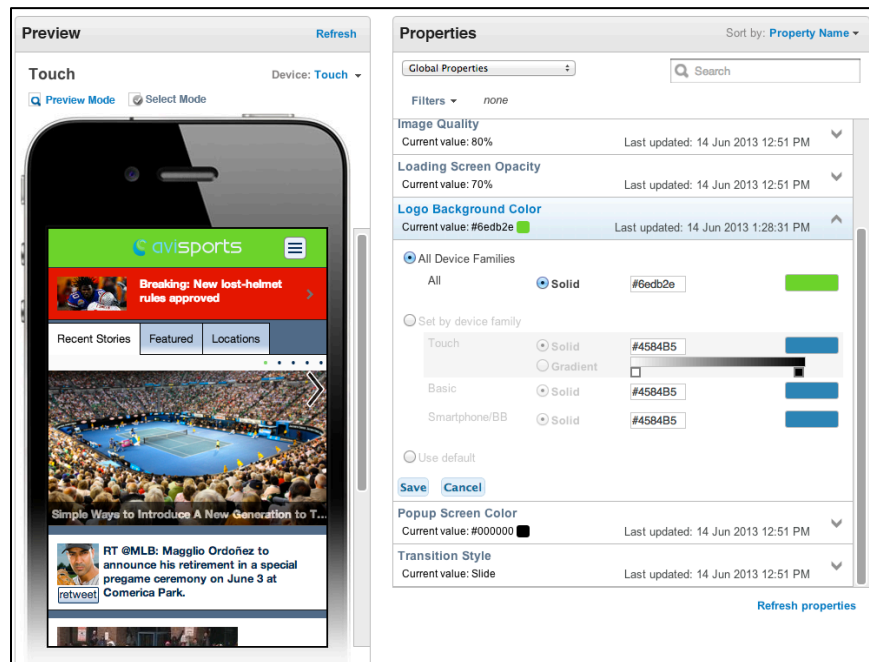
Preview
Refresh

Touch
Device: Touch

Preview Mode
Select Mode

avisports

Breaking: New lost-helmet rules approved

Recent Stories
Featured
Locations

Simple Ways to Introduce A New Generation to T...

RT @MLB: Magglio Ordoñez to announce his retirement in a special pregame ceremony on June 3 at Comerica Park.
retweet

Properties
Sort by: Property Name

Global Properties
Search

Filters
none

Image Quality
Current value: 80%
Last updated: 14 Jun 2013 12:51 PM

Loading Screen Opacity
Current value: 70%
Last updated: 14 Jun 2013 12:51 PM

Logo Background Color
Current value: #6edb2e
Last updated: 14 Jun 2013 1:28:31 PM

All Device Families
All
Solid
#6edb2e

Set by device family
Touch
Solid
Gradient
#4584B5
Basic
Solid
#4584B5
Smartphone/BB
Solid
#4584B5

Use default

Save
Cancel

Popup Screen Color
Current value: #000000
Last updated: 14 Jun 2013 12:51 PM

Transition Style
Current value: Slide
Last updated: 14 Jun 2013 12:51 PM

Refresh properties